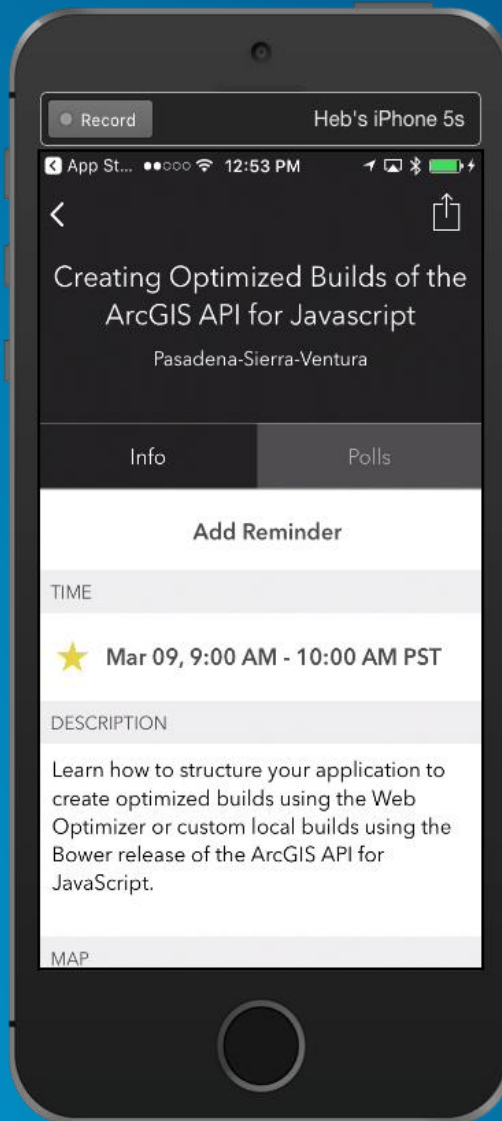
Record

Heb's iPhone 5s

App St... 12:53 PM

Creating Optimized Builds of the ArcGIS API for Javascript

Pasadena-Sierra-Ventura

Info

Polls

Add Reminder

TIME

Mar 09, 9:00 AM - 10:00 AM PST

DESCRIPTION

Learn how to structure your application to create optimized builds using the Web Optimizer or custom local builds using the Bower release of the ArcGIS API for JavaScript.

MAP